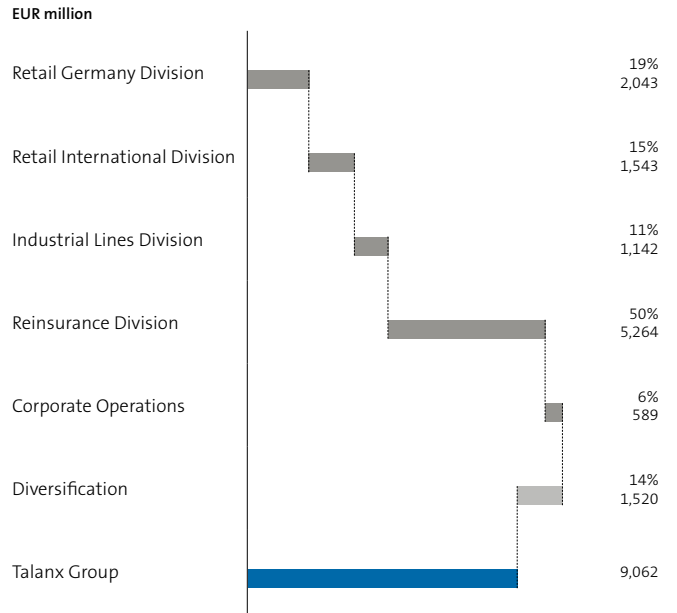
EUR million

Retail Germany Division 19% 2,043

Retail International Division 15% 1,543

Industrial Lines Division 11% 1,142

Reinsurance Division 50% 5,264

Corporate Operations 6% 589

Diversification 14% 1,520

Talanx Group 9,062